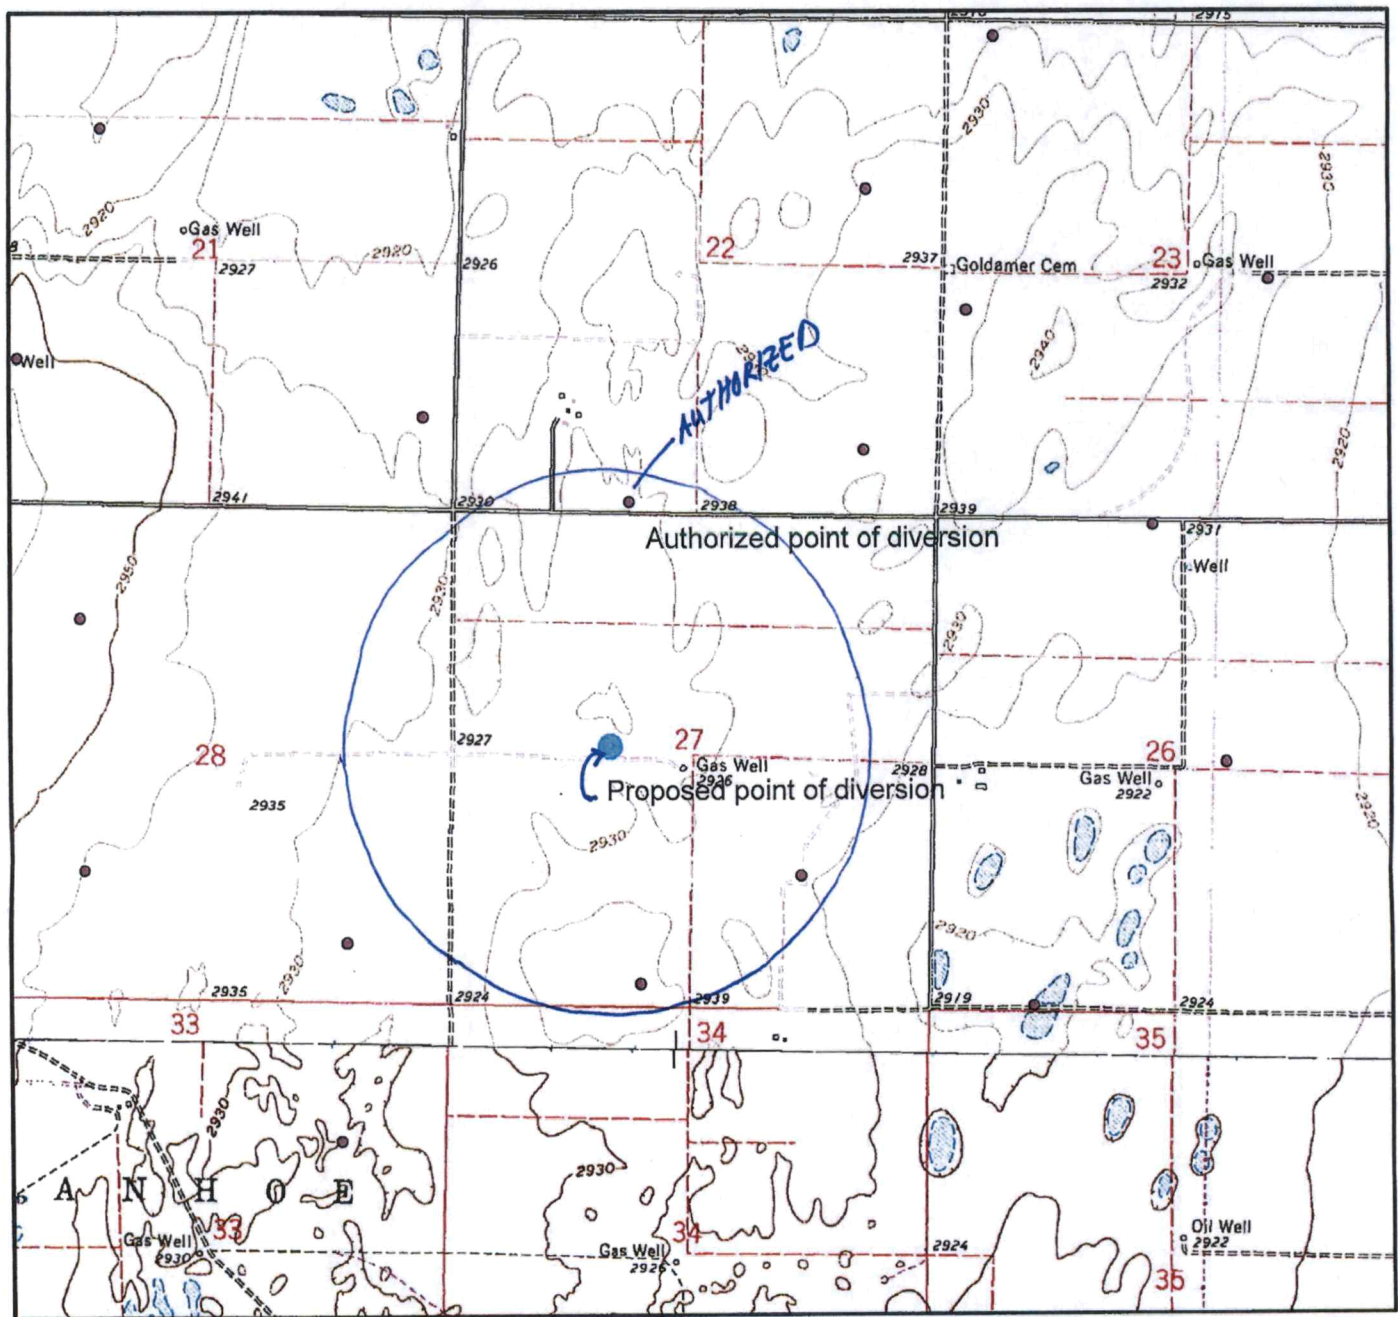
2975
2930
2920
Gas Well
21
2927
2920
2926
22
2937
Goldamer Cem
23
Gas Well
2932
2930
Well
2940
AUTHORIZED
2920
2941
2930
2938
2939
2931
Authorized point of diversion
Well
2950
2930
2930
2927
27
26
28
Gas Well
2936
2928
Gas Well
2922
Proposed point of diversion
2935
2930
2920
2920
2935
2930
2924
2939
2919
2924
33
34
35
2930
A N H O E
2930
Gas Well
2930
33
Gas Well
2926
34
2924
Oil Well
2922
35